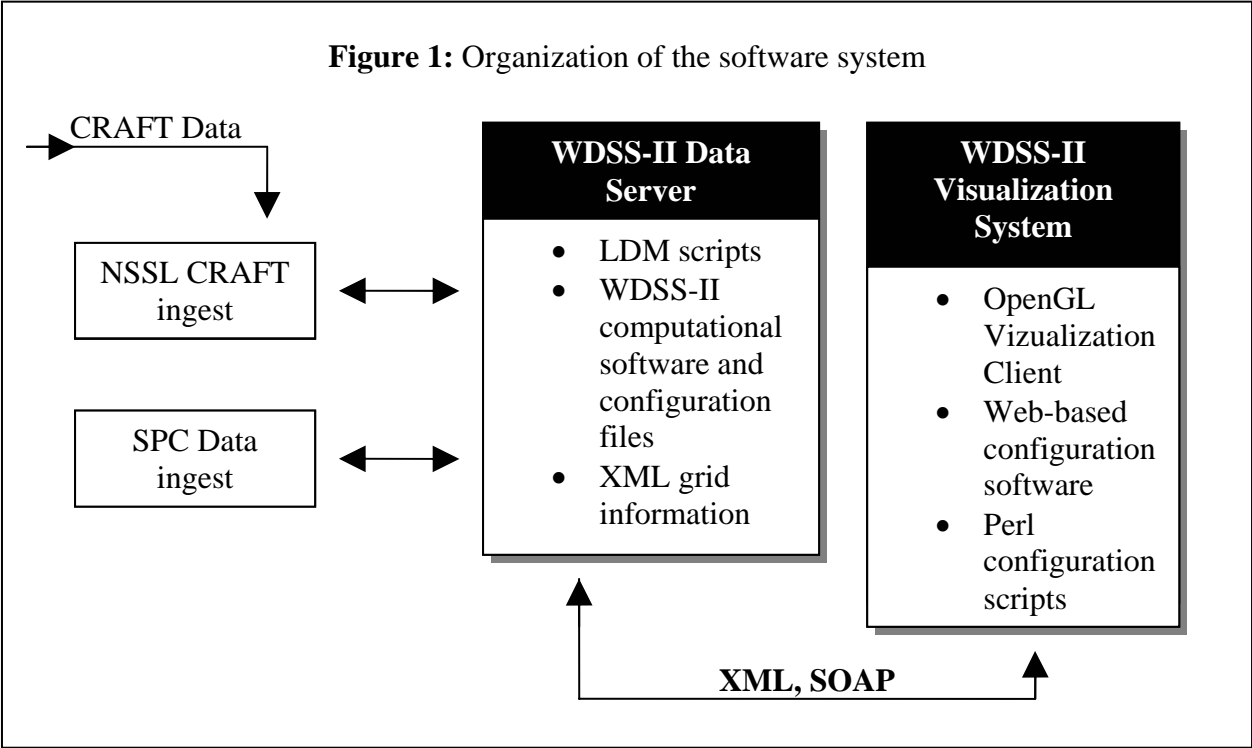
**Figure 1:** Organization of the software system

CRAFT Data

NSSL CRAFT ingest

SPC Data ingest

**WDSS-II Data Server**

- LDM scripts
- WDSS-II computational software and configuration files
- XML grid information

**WDSS-II Visualization System**

- OpenGL Vizualization Client
- Web-based configuration software
- Perl configuration scripts

**XML, SOAP**